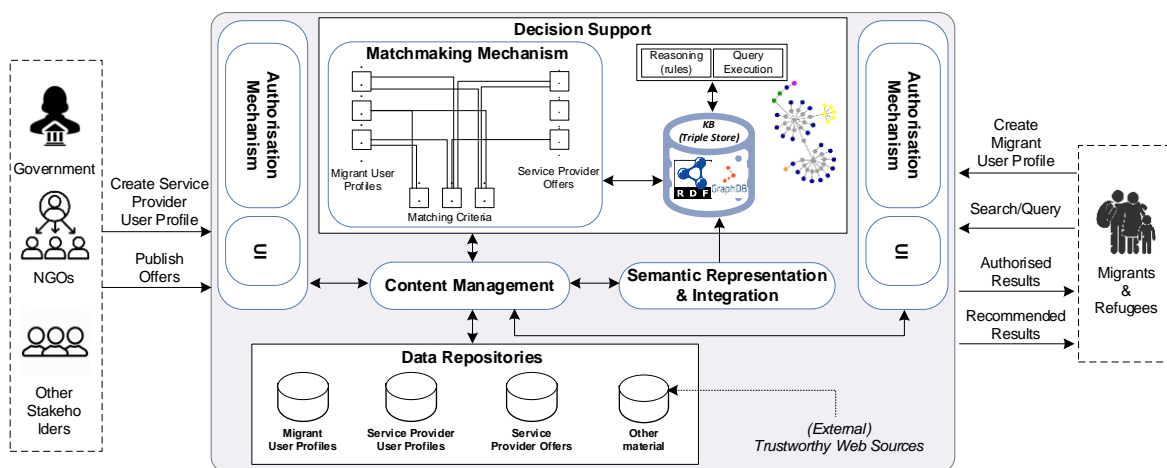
Government

NGOs

Other Stakeho lders

Create Service Provider User Profile

Publish Offers

Authorisation Mechanism

UI

Decision Support

Matchmaking Mechanism

Migrant User Profiles

Matching Criteria

Service Provider Offers

Reasoning (rules)

Query Execution

KB (Triple Store)

RDF

GraphDB

Content Management

Semantic Representation & Integration

Authorisation Mechanism

UI

Create Migrant User Profile

Search/Query

Authorised Results

Recommended Results

Migrants & Refugees

Data Repositories

Migrant User Profiles

Service Provider User Profiles

Service Provider Offers

Other material

(External) Trustworthy Web Sources